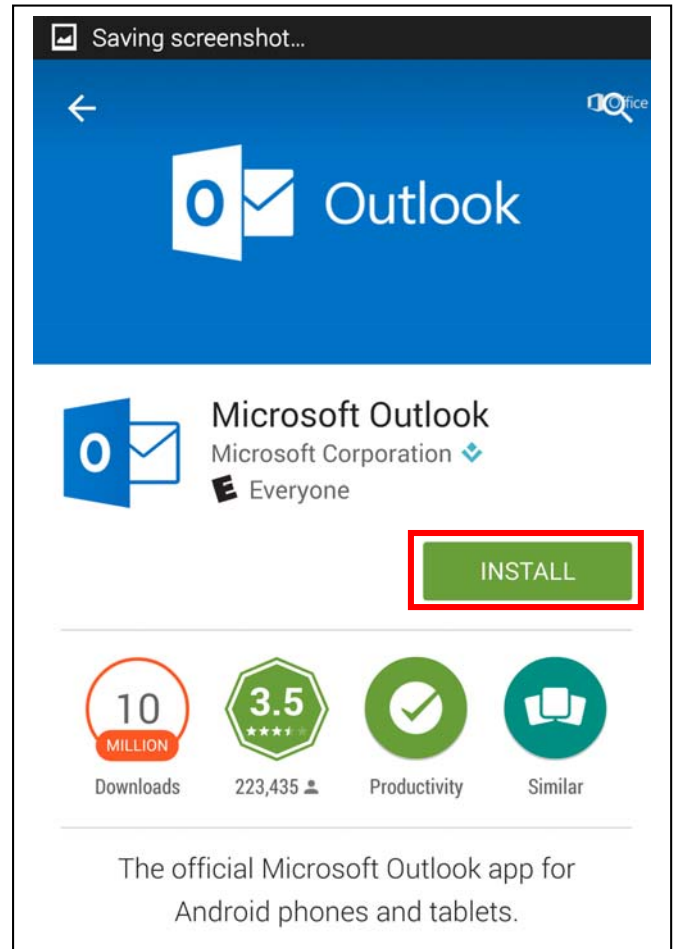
Saving screenshot...

Office

Outlook

Microsoft Outlook
Microsoft Corporation
E Everyone

INSTALL

10 MILLION
Downloads

3.5
223,435

Productivity

Similar

The official Microsoft Outlook app for Android phones and tablets.